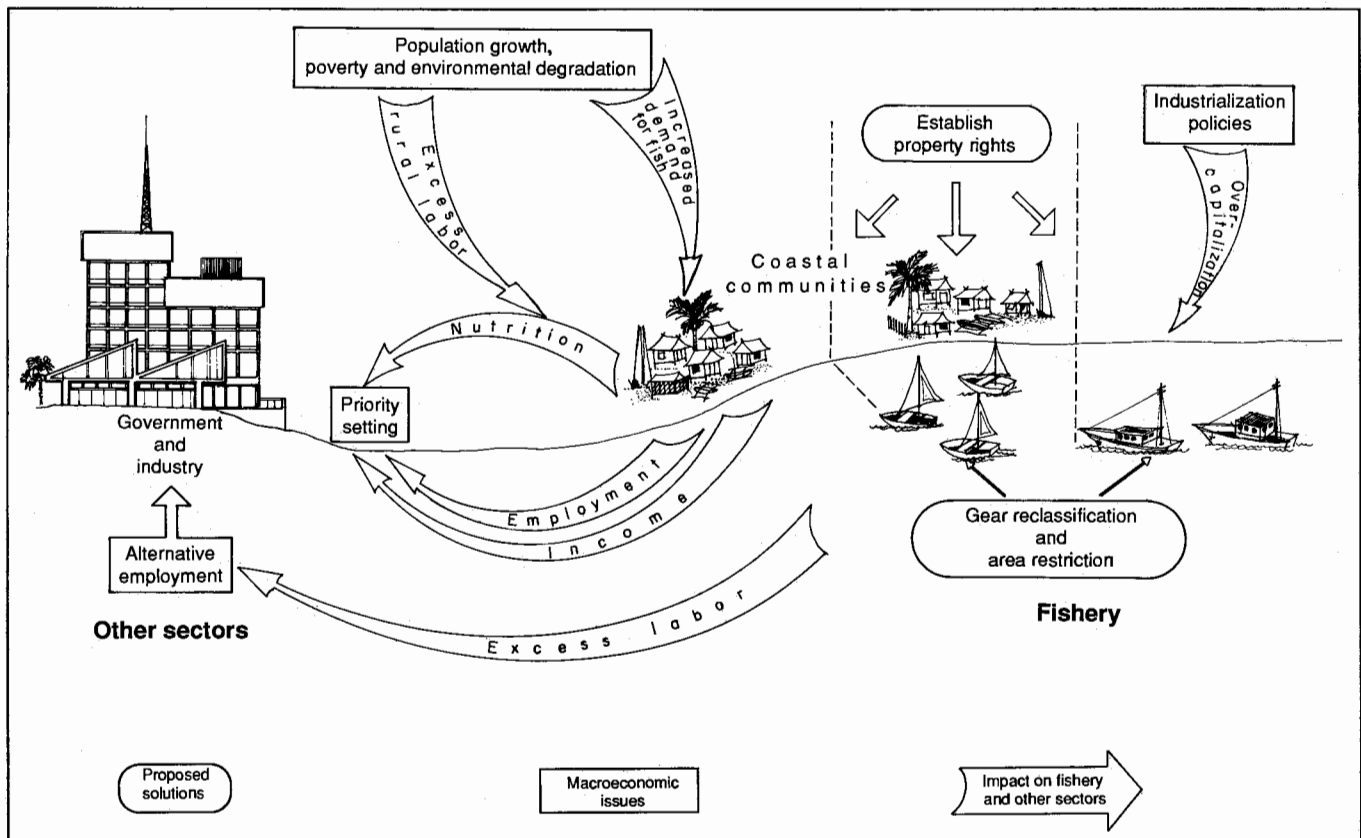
Population growth, poverty and environmental degradation

Excess rural labor

Increased demand for fish

Establish property rights

Industrialization policies

Over-capitalization

Coastal communities

Nutrition

Priority setting

Government and industry

Employment

Income

Alternative employment

Gear reclassification and area restriction

Other sectors

Excess labor

Fishery

Proposed solutions

Macroeconomic issues

Impact on fishery and other sectors